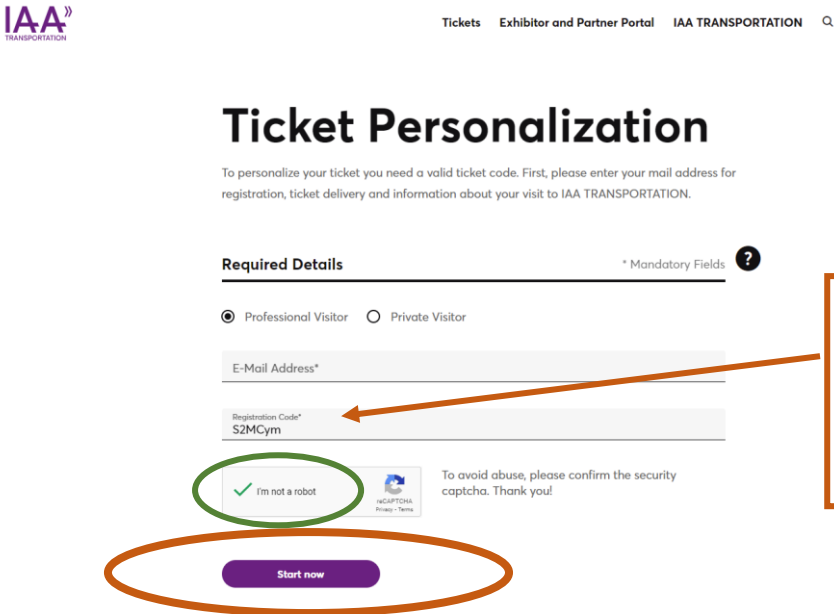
IAA
TRANSPORTATION

Tickets Exhibitor and Partner Portal IAA TRANSPORTATION

Ticket Personalization

To personalize your ticket you need a valid ticket code. First, please enter your mail address for registration, ticket delivery and information about your visit to IAA TRANSPORTATION.

Required Details

* Mandatory Fields

?

Professional Visitor Private Visitor

E-Mail Address*

Registration Code*
S2MCym

I'm not a robot

reCAPTCHA
Privacy - Terms

To avoid abuse, please confirm the security captcha. Thank you!

Start now